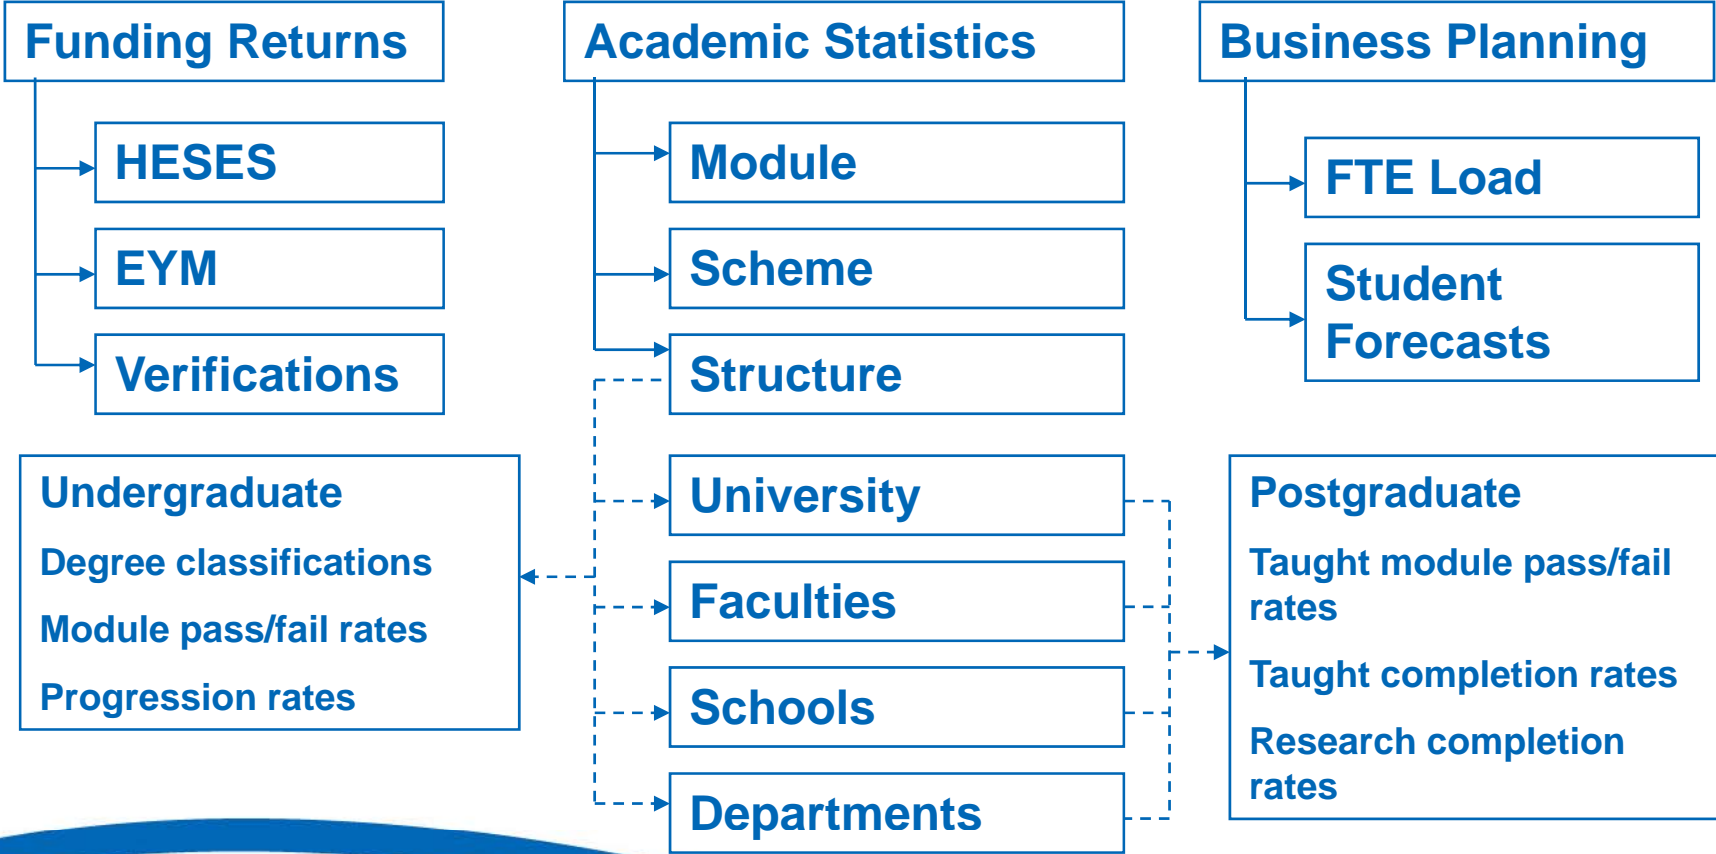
Funding Returns

HESES

EYM

Verifications

Academic Statistics

Module

Scheme

Structure

Business Planning

FTE Load

Student Forecasts

Undergraduate

Degree classifications

Module pass/fail rates

Progression rates

University

Faculties

Schools

Departments

Postgraduate

Taught module pass/fail rates

Taught completion rates

Research completion rates